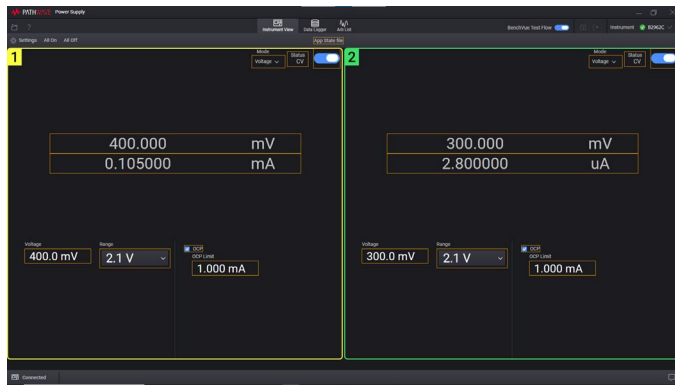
PATHWAVE Power Supply

Instrument View Data Logger Arb List

Settings All On All Off

App State file

BenchVue Test Flow Instrument B2962C

1

Mode Voltage Status CV

400.000 mV
0.105000 mA

Voltage 400.0 mV
Range 2.1 V
OCP
OCP Limit 1.000 mA

2

Mode Voltage Status CV

300.000 mV
2.800000 uA

Voltage 300.0 mV
Range 2.1 V
OCP
OCP Limit 1.000 mA

Connected